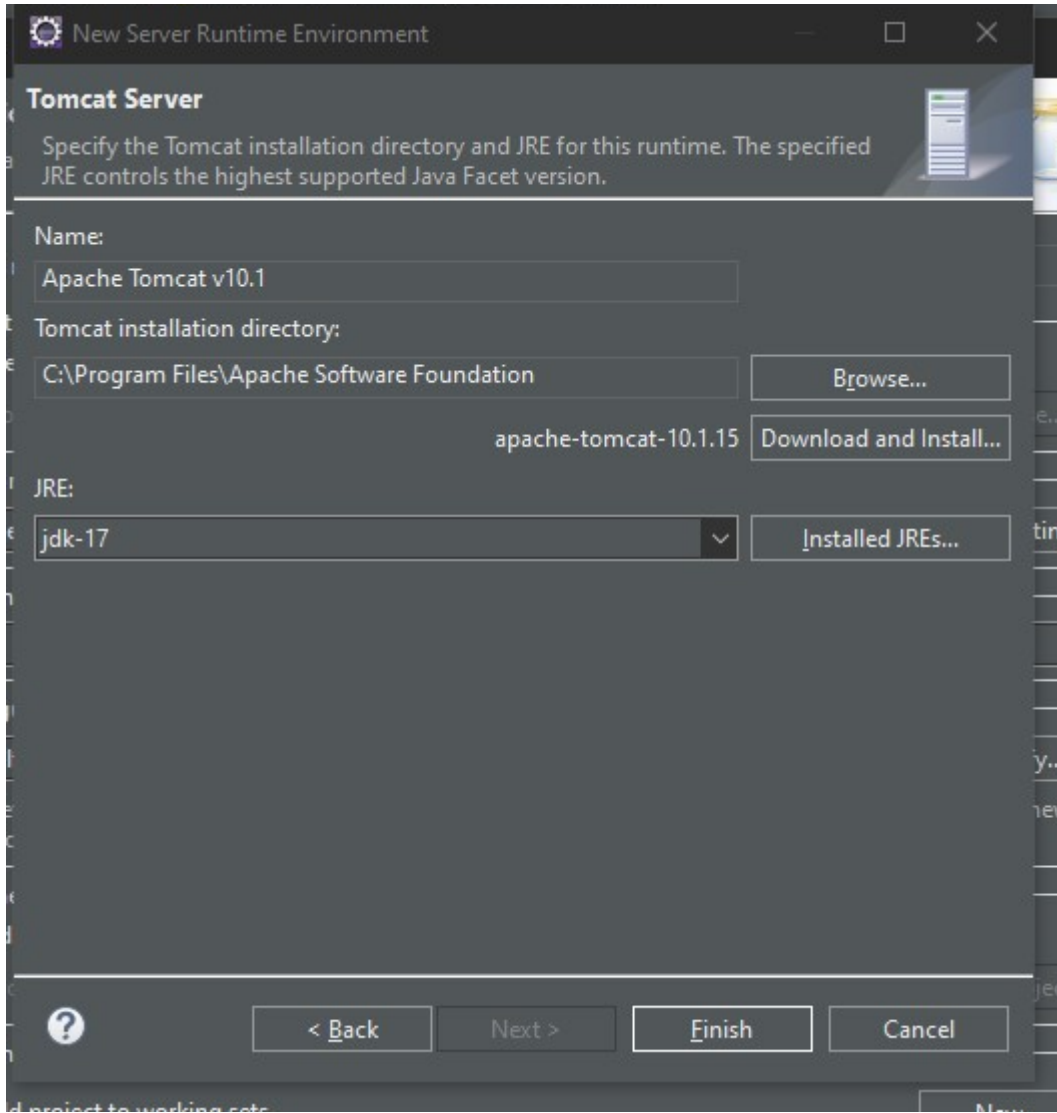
New Server Runtime Environment

Tomcat Server

Specify the Tomcat installation directory and JRE for this runtime. The specified JRE controls the highest supported Java Facet version.

Name:

Apache Tomcat v10.1

Tomcat installation directory:

C:\Program Files\Apache Software Foundation

Browse...

apache-tomcat-10.1.15 Download and Install...

JRE:

jdk-17

Installed JREs...

?

< Back

Next >

Finish

Cancel

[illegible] project to working sets

New